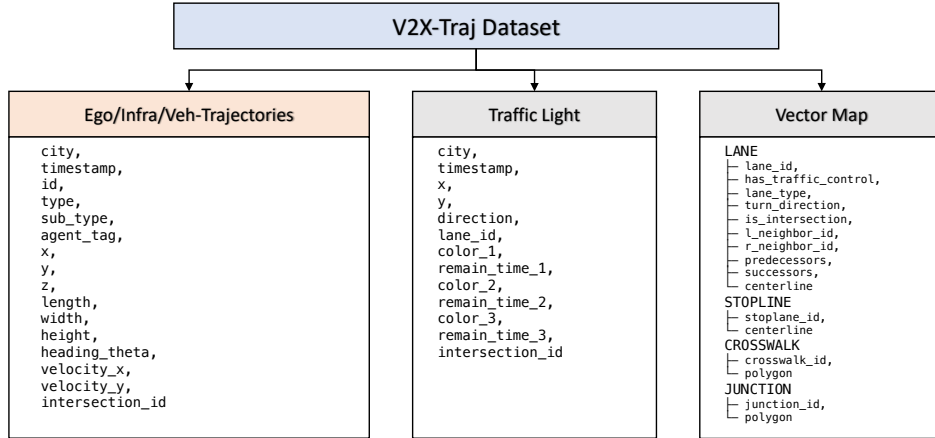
V2X-Traj Dataset

Ego/Infra/Veh-Trajectories

city,
timestamp,
id,
type,
sub_type,
agent_tag,
x,
y,
z,
length,
width,
height,
heading_theta,
velocity_x,
velocity_y,
intersection_id

Traffic Light

city,
timestamp,
x,
y,
direction,
lane_id,
color_1,
remain_time_1,
color_2,
remain_time_2,
color_3,
remain_time_3,
intersection_id

Vector Map

LANE
├ lane_id,
├ has_traffic_control,
├ lane_type,
├ turn_direction,
├ is_intersection,
├ l_neighbor_id,
├ r_neighbor_id,
├ predecessors,
├ successors,
└ centerline
STOPLINE
├ stoplane_id,
└ centerline
CROSSWALK
├ crosswalk_id,
└ polygon
JUNCTION
├ junction_id,
└ polygon